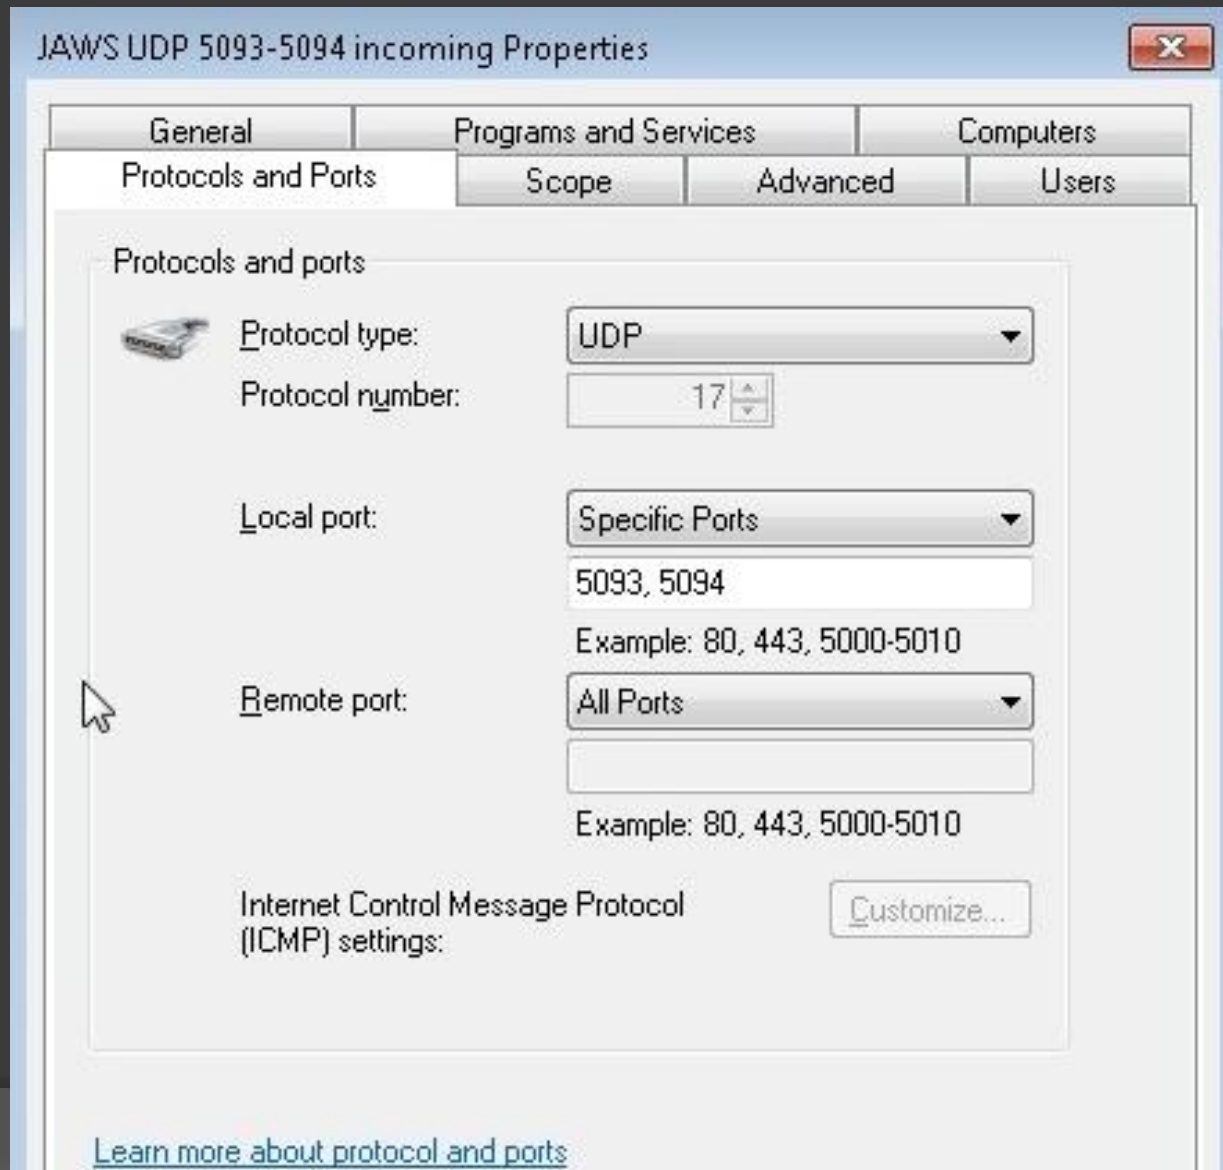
JAWS UDP 5093-5094 incoming Properties

General | Programs and Services | Computers
Protocols and Ports | Scope | Advanced | Users

Protocols and ports

Protocol type: UDP

Protocol number: 17

Local port: Specific Ports

5093, 5094

Example: 80, 443, 5000-5010

Remote port: All Ports

Example: 80, 443, 5000-5010

Internet Control Message Protocol (ICMP) settings: Customize...

Learn more about protocol and ports